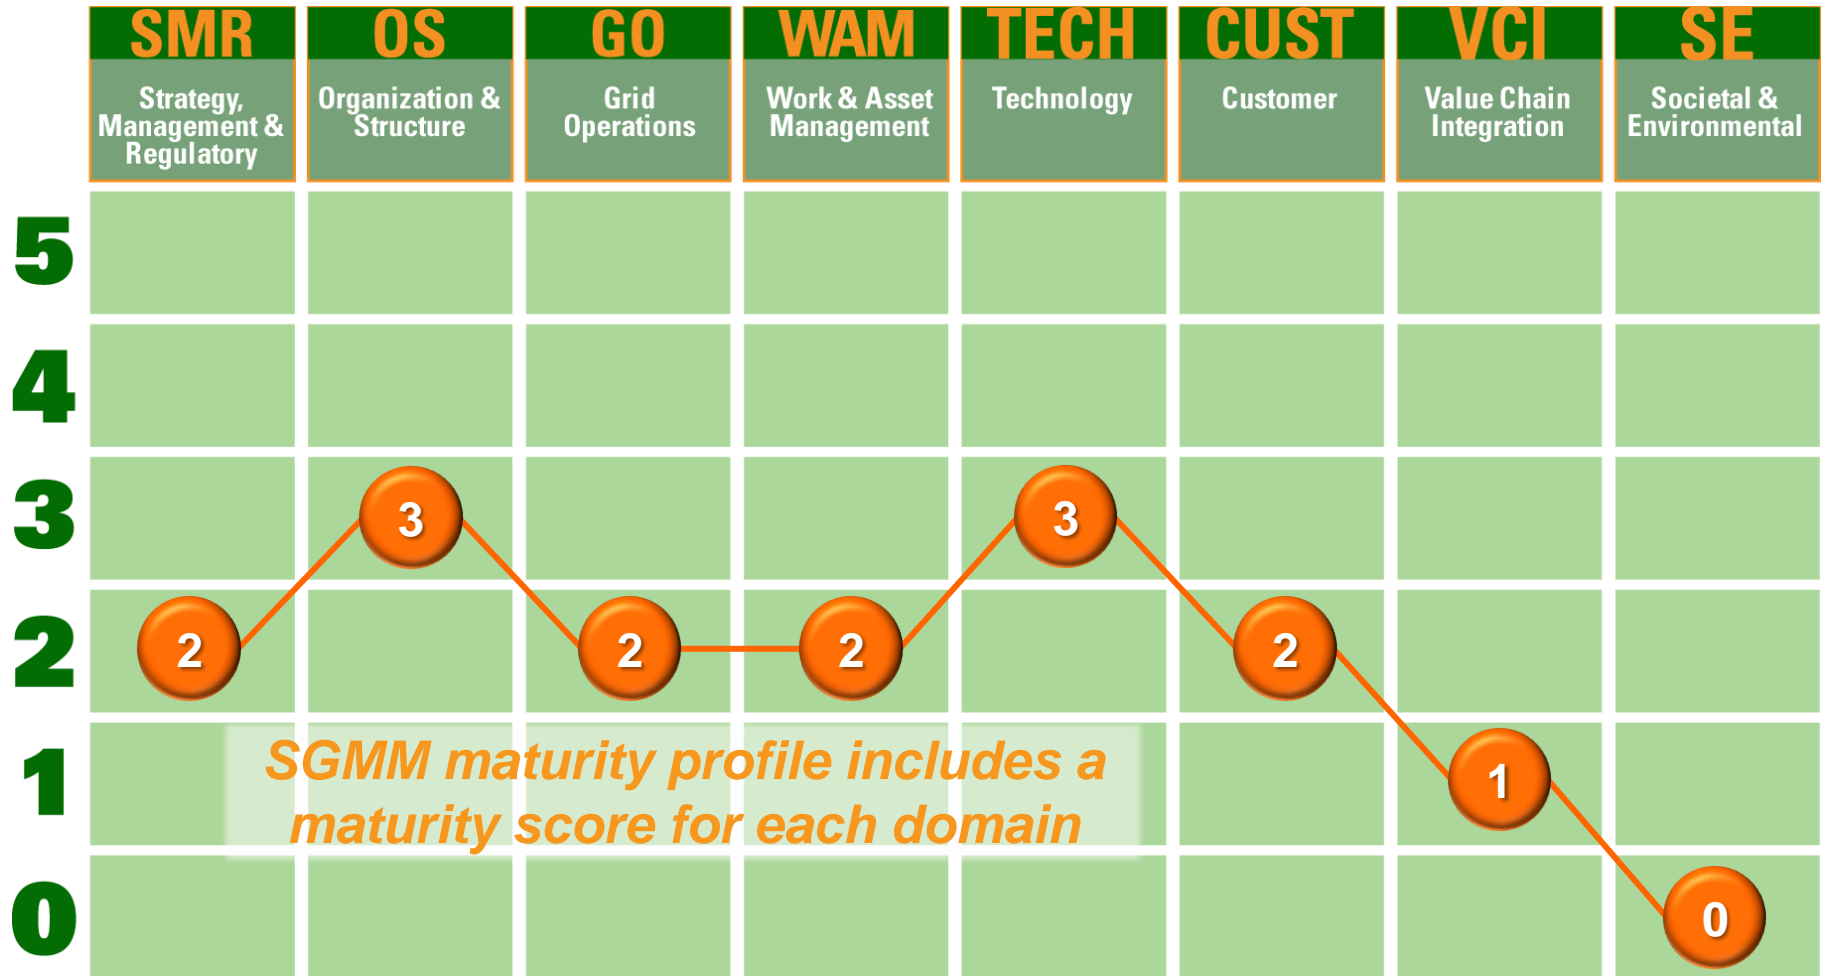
| | SMR | OS | GO | WAM | TECH | CUST | VCI | SE |
|---|---|---|---|---|---|---|---|---|
| | Strategy, Management & Regulatory | Organization & Structure | Grid Operations | Work & Asset Management | Technology | Customer | Value Chain Integration | Societal & Environmental |
| 5 | | | | | | | | |
| 4 | | | | | | | | |
| 3 | | 3 | | | 3 | | | |
| 2 | 2 | | 2 | 2 | | 2 | | |
| 1 | | | | | | | 1 | |
| 0 | | | | | | | | 0 |

SGMM maturity profile includes a maturity score for each domain